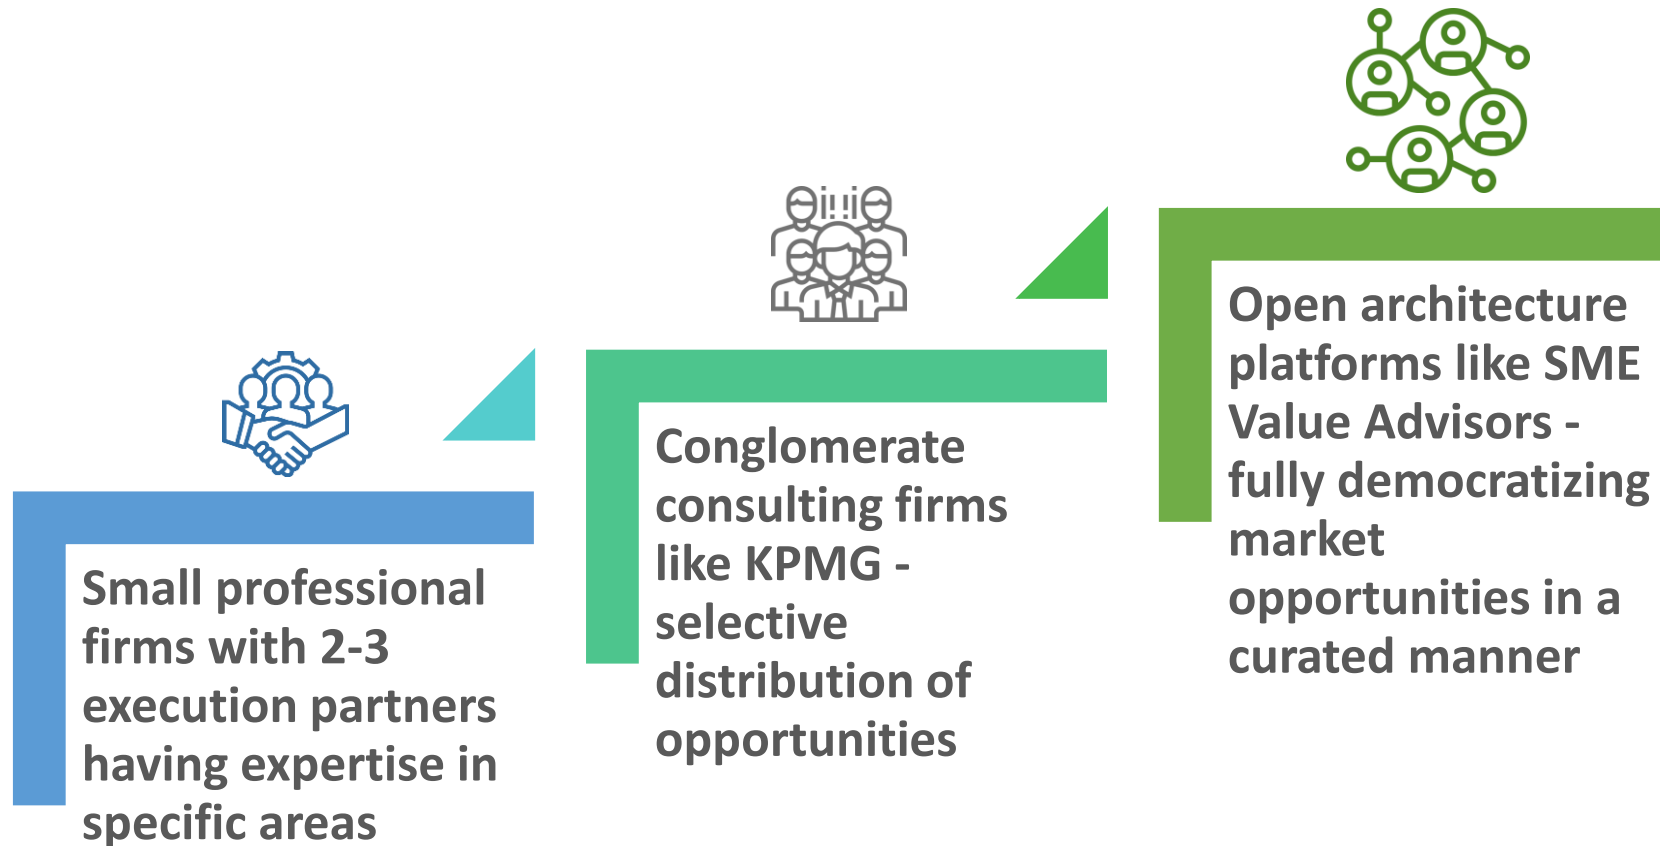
Small professional firms with 2-3 execution partners having expertise in specific areas

Conglomerate consulting firms like KPMG - selective distribution of opportunities

Open architecture platforms like SME Value Advisors - fully democratizing market opportunities in a curated manner